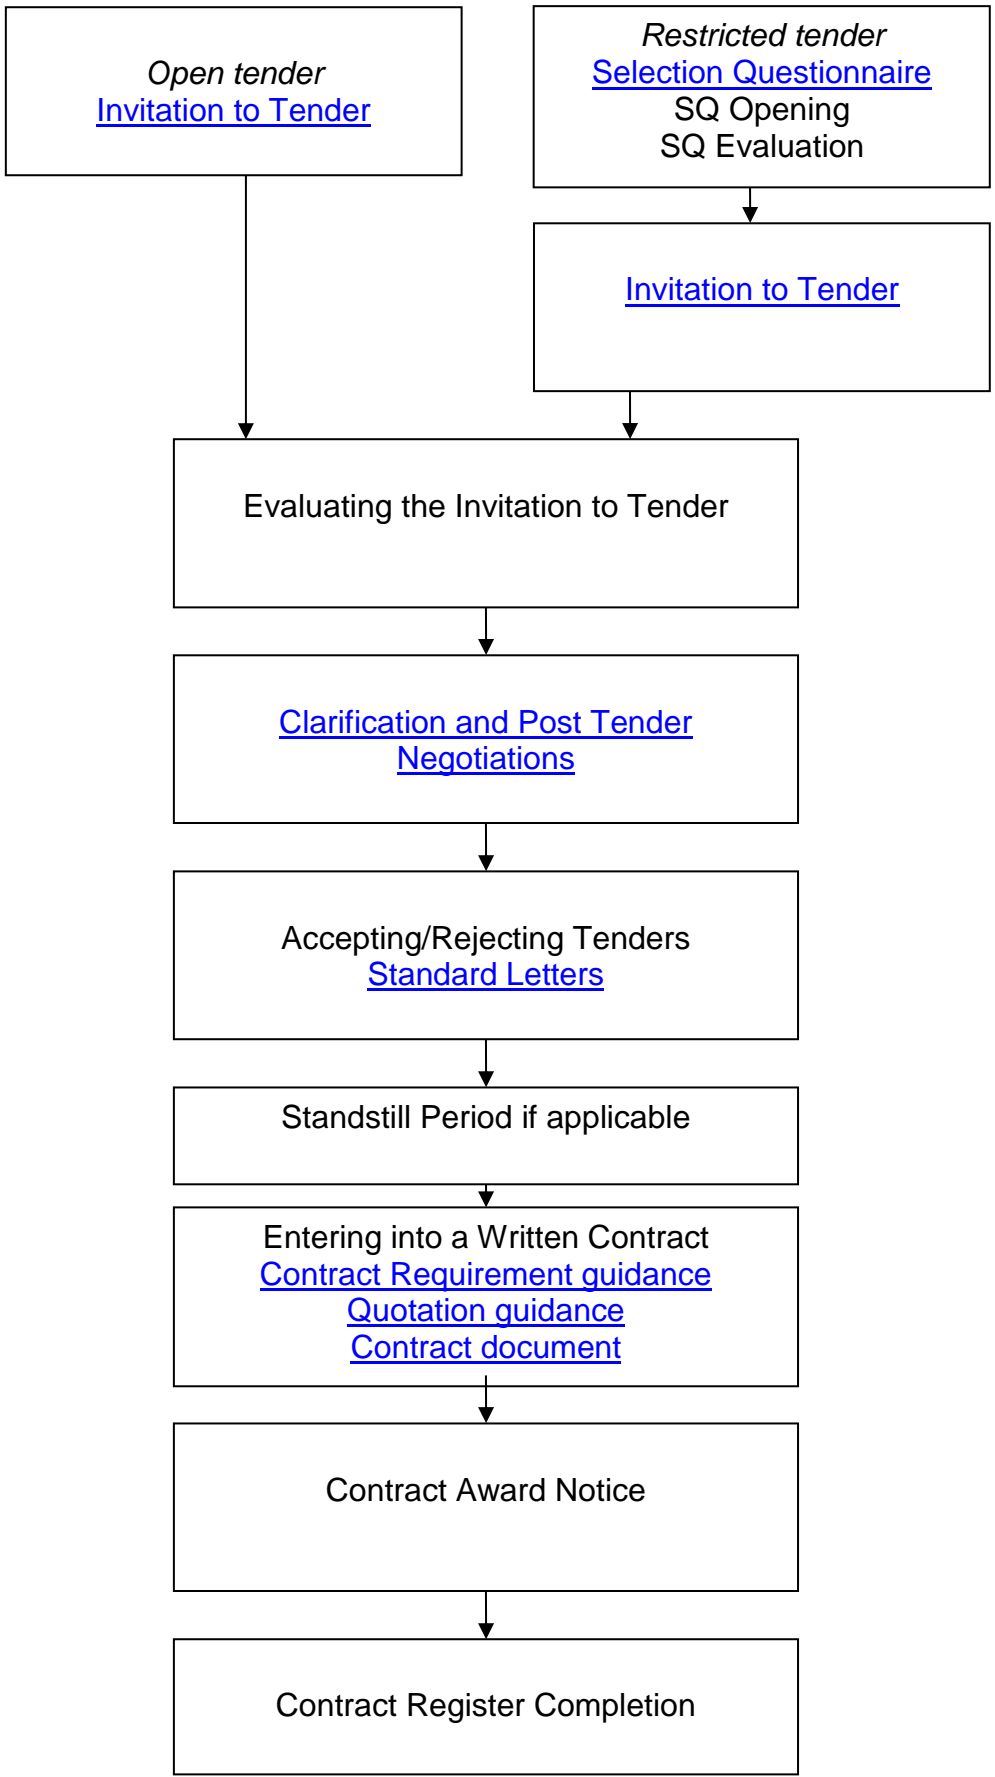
Open tender
Invitation to Tender

Restricted tender
Selection Questionnaire
SQ Opening
SQ Evaluation

Invitation to Tender

Evaluating the Invitation to Tender

Clarification and Post Tender Negotiations

Accepting/Rejecting Tenders
Standard Letters

Standstill Period if applicable

Entering into a Written Contract
Contract Requirement guidance
Quotation guidance
Contract document

Contract Award Notice

Contract Register Completion